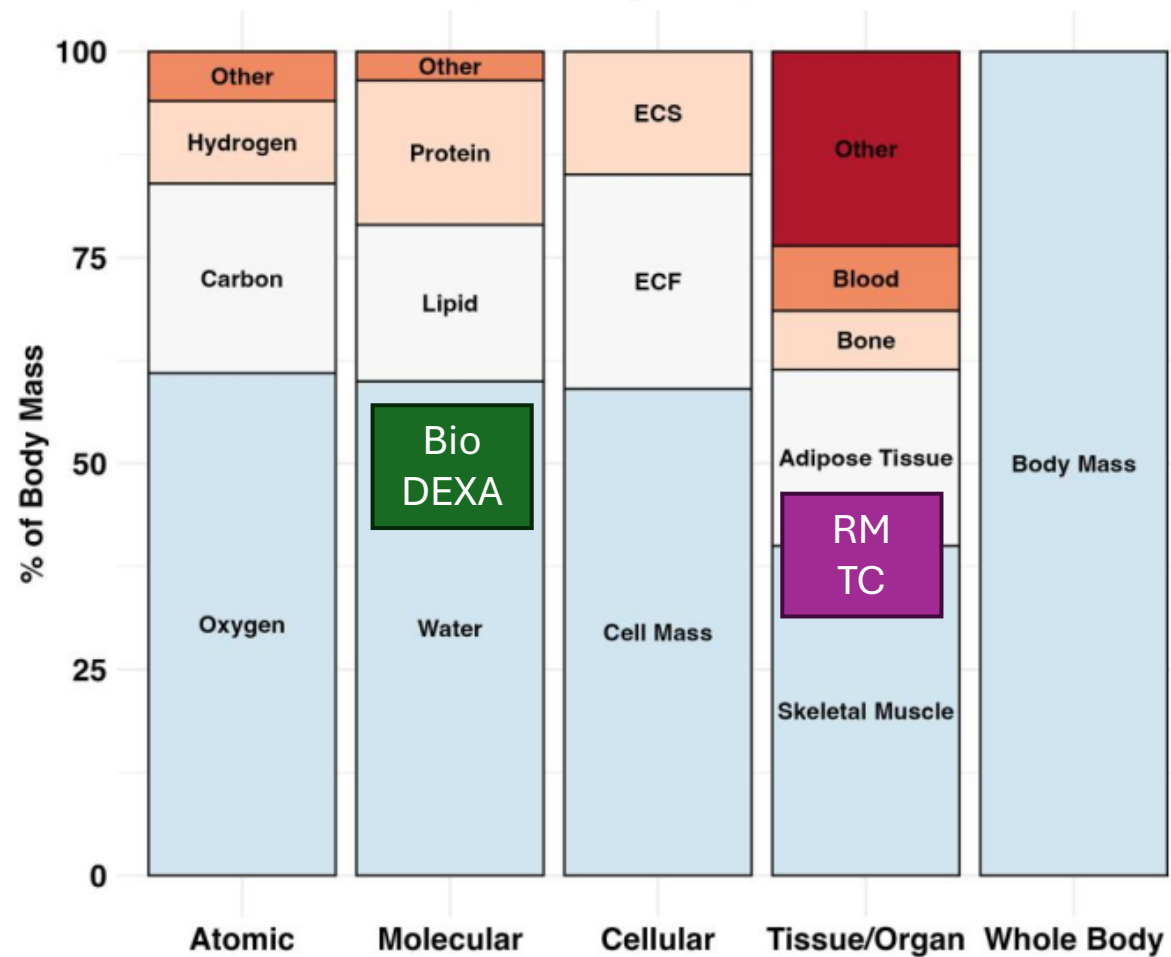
% of Body Mass

100
75
50
25
0

Other
Hydrogen
Carbon
Oxygen

Other
Protein
Lipid
Bio
DEXA
Water

ECS
ECF
Cell Mass

Other
Blood
Bone
Adipose Tissue
RM
TC
Skeletal Muscle

Body Mass

Atomic
Molecular
Cellular
Tissue/Organ
Whole Body